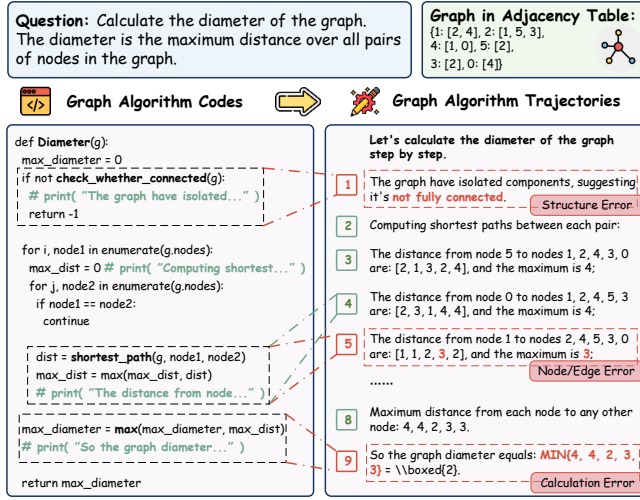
**Question:** Calculate the diameter of the graph. The diameter is the maximum distance over all pairs of nodes in the graph.

**Graph in Adjacency Table:**
{1: [2, 4], 2: [1, 5, 3], 4: [1, 0], 5: [2], 3: [2], 0: [4]}

Graph Algorithm Codes

Graph Algorithm Trajectories

def **Diameter**(g):
max_diameter = 0
if not **check_whether_connected**(g):
# print( "The graph have isolated..." )
return -1

for i, node1 in enumerate(g.nodes):
max_dist = 0 # print( "Computing shortest..." )
for j, node2 in enumerate(g.nodes):
if node1 == node2:
continue

dist = **shortest_path**(g, node1, node2)
max_dist = max(max_dist, dist)
# print( "The distance from node..." )

max_diameter = **max**(max_diameter, max_dist)
# print( "So the graph diameter..." )

return max_diameter

**Let's calculate the diameter of the graph step by step.**

1 The graph have isolated components, suggesting it's not fully connected.
Structure Error

2 Computing shortest paths between each pair:

3 The distance from node 5 to nodes 1, 2, 4, 3, 0 are: [2, 1, 3, 2, 4], and the maximum is 4;

4 The distance from node 0 to nodes 1, 2, 4, 5, 3 are: [2, 3, 1, 4, 4], and the maximum is 4;

5 The distance from node 1 to nodes 2, 4, 5, 3, 0 are: [1, 1, 2, 3, 2], and the maximum is 3;
Node/Edge Error

......

8 Maximum distance from each node to any other node: 4, 4, 2, 3, 3.

9 So the graph diameter equals: MIN(4, 4, 2, 3, 3) = \\boxed{2}.
Calculation Error